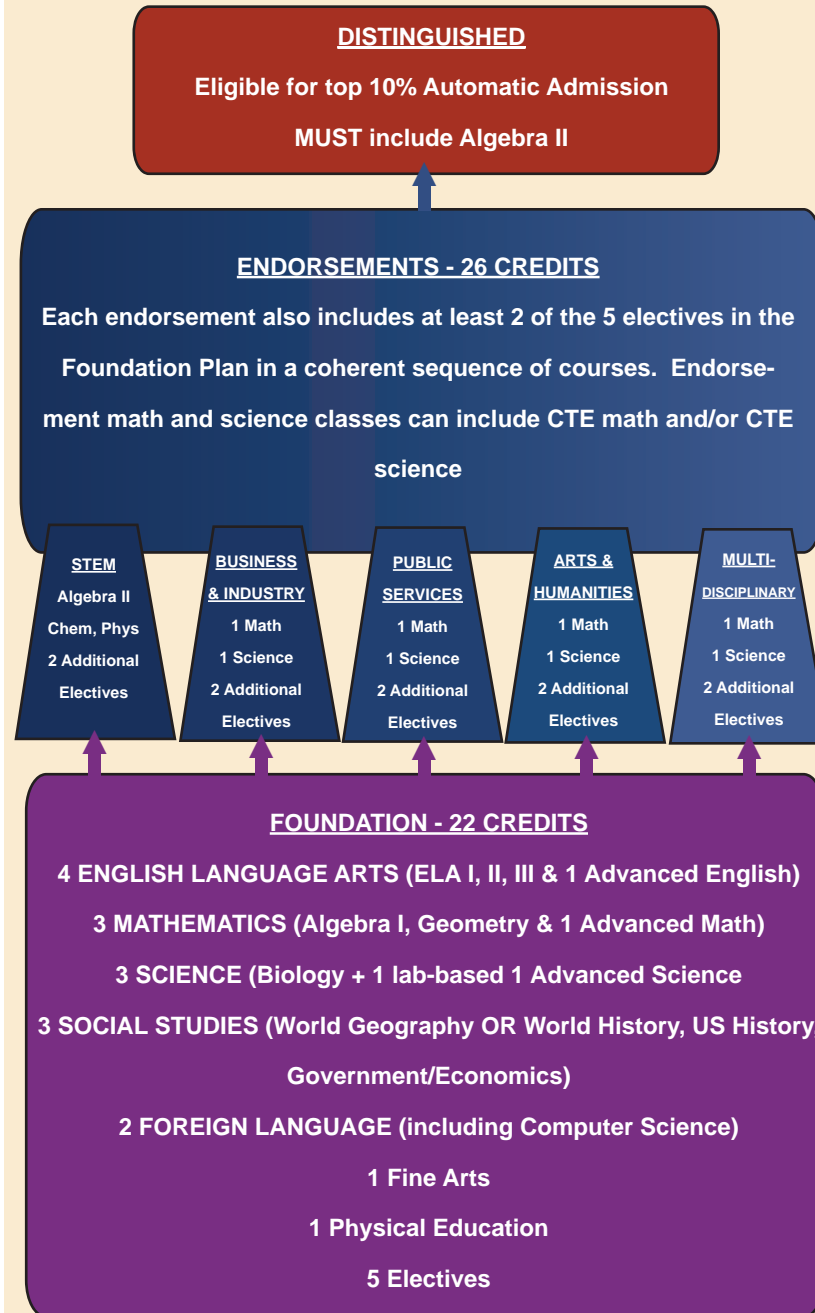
DISTINGUISHED

Eligible for top 10% Automatic Admission

MUST include Algebra II

ENDORSEMENTS - 26 CREDITS

Each endorsement also includes at least 2 of the 5 electives in the Foundation Plan in a coherent sequence of courses. Endorsement math and science classes can include CTE math and/or CTE science

STEM
Algebra II
Chem, Phys
2 Additional Electives

BUSINESS & INDUSTRY
1 Math
1 Science
2 Additional Electives

PUBLIC SERVICES
1 Math
1 Science
2 Additional Electives

ARTS & HUMANITIES
1 Math
1 Science
2 Additional Electives

MULTI-DISCIPLINARY
1 Math
1 Science
2 Additional Electives

FOUNDATION - 22 CREDITS

4 ENGLISH LANGUAGE ARTS (ELA I, II, III & 1 Advanced English)

3 MATHEMATICS (Algebra I, Geometry & 1 Advanced Math)

3 SCIENCE (Biology + 1 lab-based 1 Advanced Science

3 SOCIAL STUDIES (World Geography OR World History, US History, Government/Economics)

2 FOREIGN LANGUAGE (including Computer Science)

1 Fine Arts

1 Physical Education

5 Electives